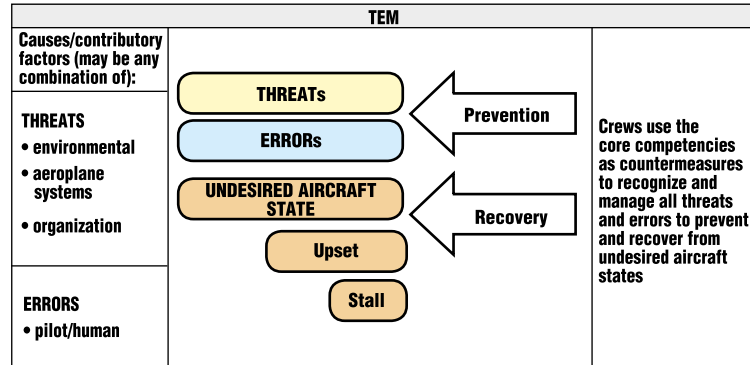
TEM

Causes/contributory factors (may be any combination of):

THREATS
• environmental
• aeroplane systems
• organization

ERRORS
• pilot/human

THREATs

ERRORs

Prevention

UNDESIRED AIRCRAFT STATE

Recovery

Upset

Stall

Crews use the core competencies as countermeasures to recognize and manage all threats and errors to prevent and recover from undesired aircraft states